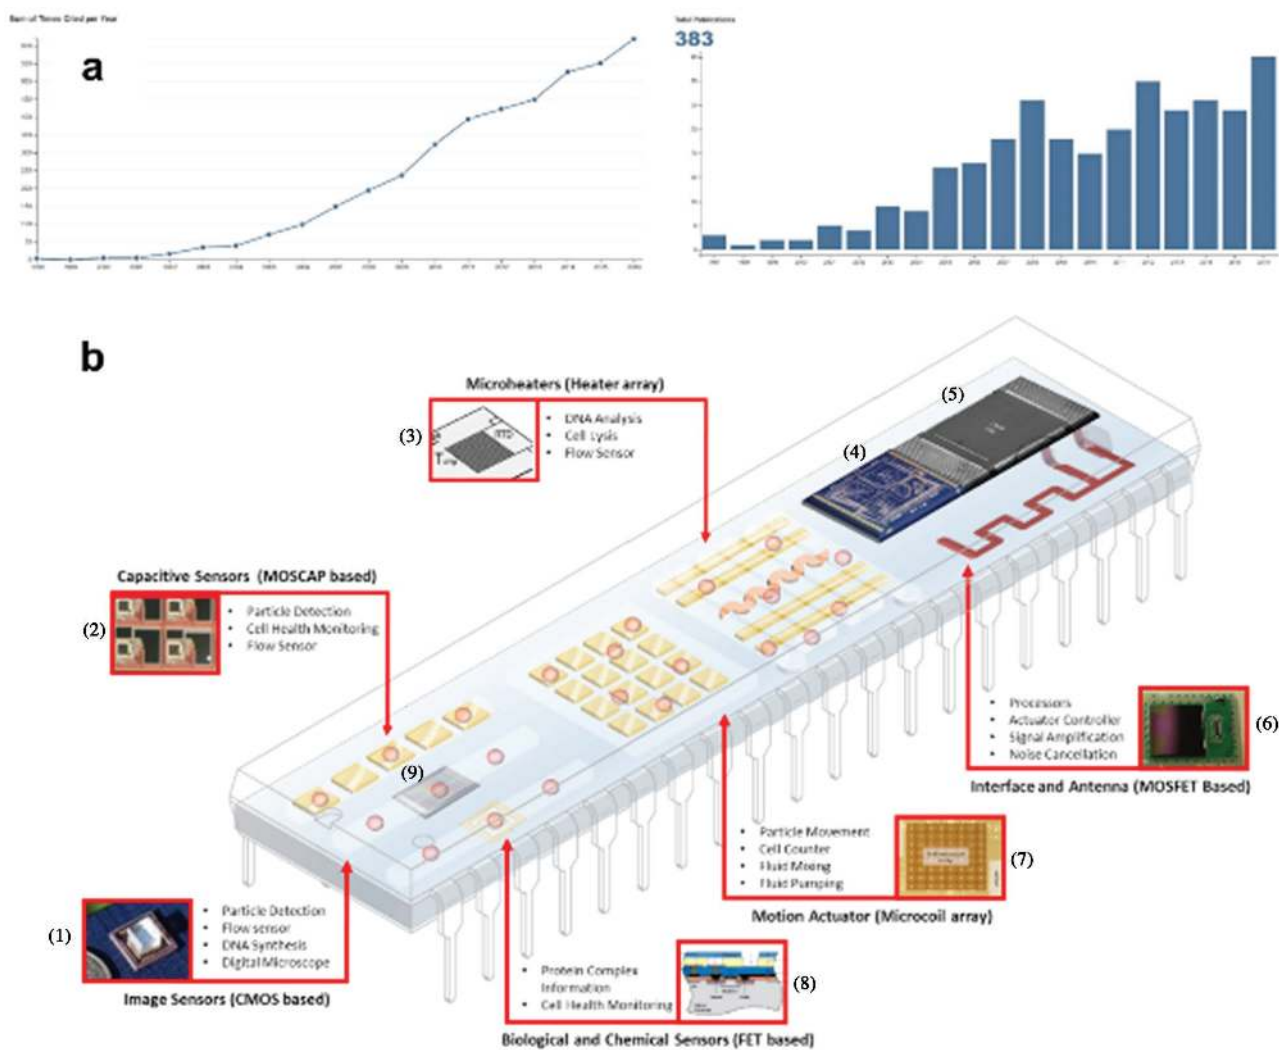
Sum of Times Cited per Year

a

Total Publications

383

b

Microheaters (Heater array)

(3)

$T_{chip}$

- DNA Analysis
- Cell Lysis
- Flow Sensor

(5)

(4)

Capacitive Sensors (MOSCAP based)

(2)

- Particle Detection
- Cell Health Monitoring
- Flow Sensor

(9)

- Processors
- Actuator Controller
- Signal Amplification
- Noise Cancellation

(6)

Interface and Antenna (MOSFET Based)

- Particle Movement
- Cell Counter
- Fluid Mixing
- Fluid Pumping

(7)

Motion Actuator (Microcoil array)

(1)

- Particle Detection
- Flow sensor
- DNA Synthesis
- Digital Microscope

Image Sensors (CMOS based)

- Protein Complex Information
- Cell Health Monitoring

(8)

Biological and Chemical Sensors (FET based)